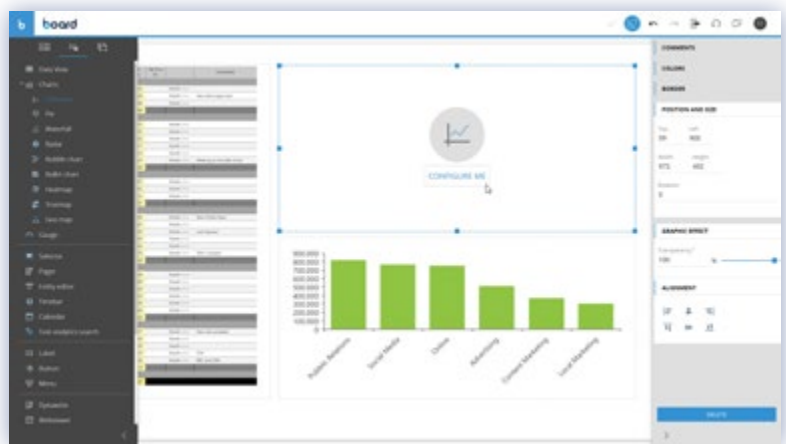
board

Data View
Charts
Pie
Waterfall
Radar
Bubble chart
Bullet chart
Heatmap
Treemap
Geo map
Gauge
Selector
Pager
Entity editor
Timeline
Calendar
Label
Button
Menu
Dynamic
Webviewer

CONFIGURE ME

900,000
800,000
700,000
600,000
500,000
400,000
300,000
200,000
100,000
0

Public Relations
Social Media
Online
Advertising
Content Marketing
Local Marketing

COMMENTS
COLORS
BORDER
POSITION AND SIZE
Top
39
Left
900
Width
971
Height
402
Rotation
0
GRAPHIC EFFECT
Transparency
100
%
ALIGNMENT
DELETE